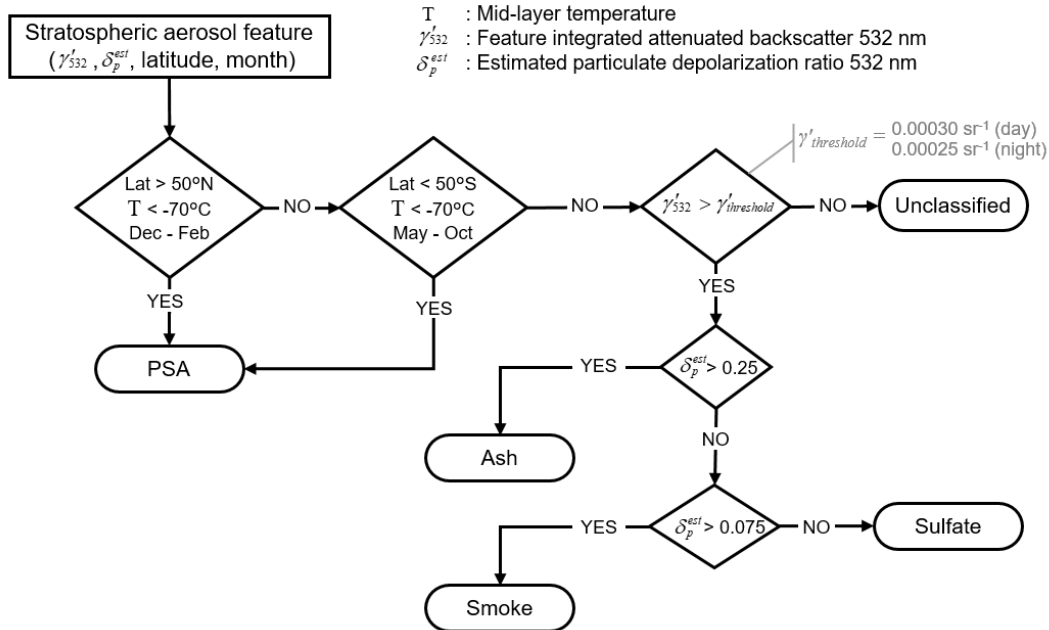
Stratospheric aerosol feature ($\gamma'_{532}$, $\delta_p^{est}$, latitude, month)

T : Mid-layer temperature
$\gamma'_{532}$ : Feature integrated attenuated backscatter 532 nm
$\delta_p^{est}$ : Estimated particulate depolarization ratio 532 nm

$\gamma'_{threshold}$ = 0.00030 sr$^{-1}$ (day)
0.00025 sr$^{-1}$ (night)

Lat > 50ºN
T < -70ºC
Dec - Feb

NO

Lat < 50ºS
T < -70ºC
May - Oct

NO

$\gamma'_{532} > \gamma'_{threshold}$

NO

Unclassified

YES

YES

YES

PSA

YES

$\delta_p^{est}$ > 0.25

Ash

NO

YES

$\delta_p^{est}$ > 0.075

NO

Sulfate

Smoke